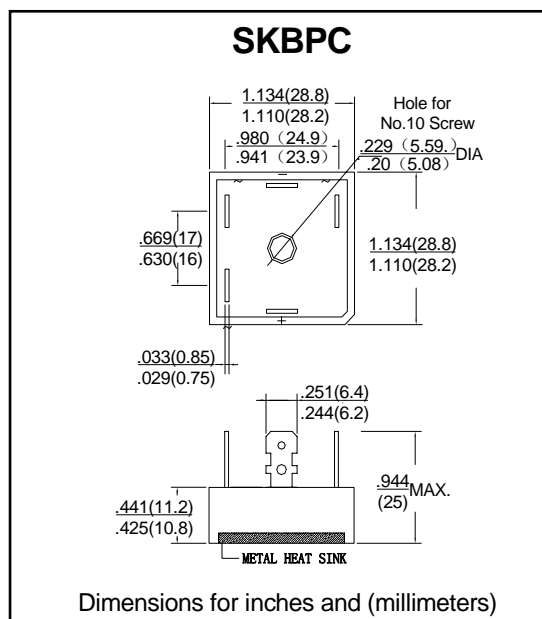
SKBPC

1.134(28.8)
1.110(28.2)

.980 (24.9)
.941 (23.9)

Hole for
No.10 Screw

.229 (5.59.)
.20 (5.08) DIA

~
−
~
+

.669(17)
.630(16)

1.134(28.8)
1.110(28.2)

.033(0.85)
.029(0.75)

.251(6.4)
.244(6.2)

.944
(25) MAX.

.441(11.2)
.425(10.8)

METAL HEAT SINK

Dimensions for inches and (millimeters)